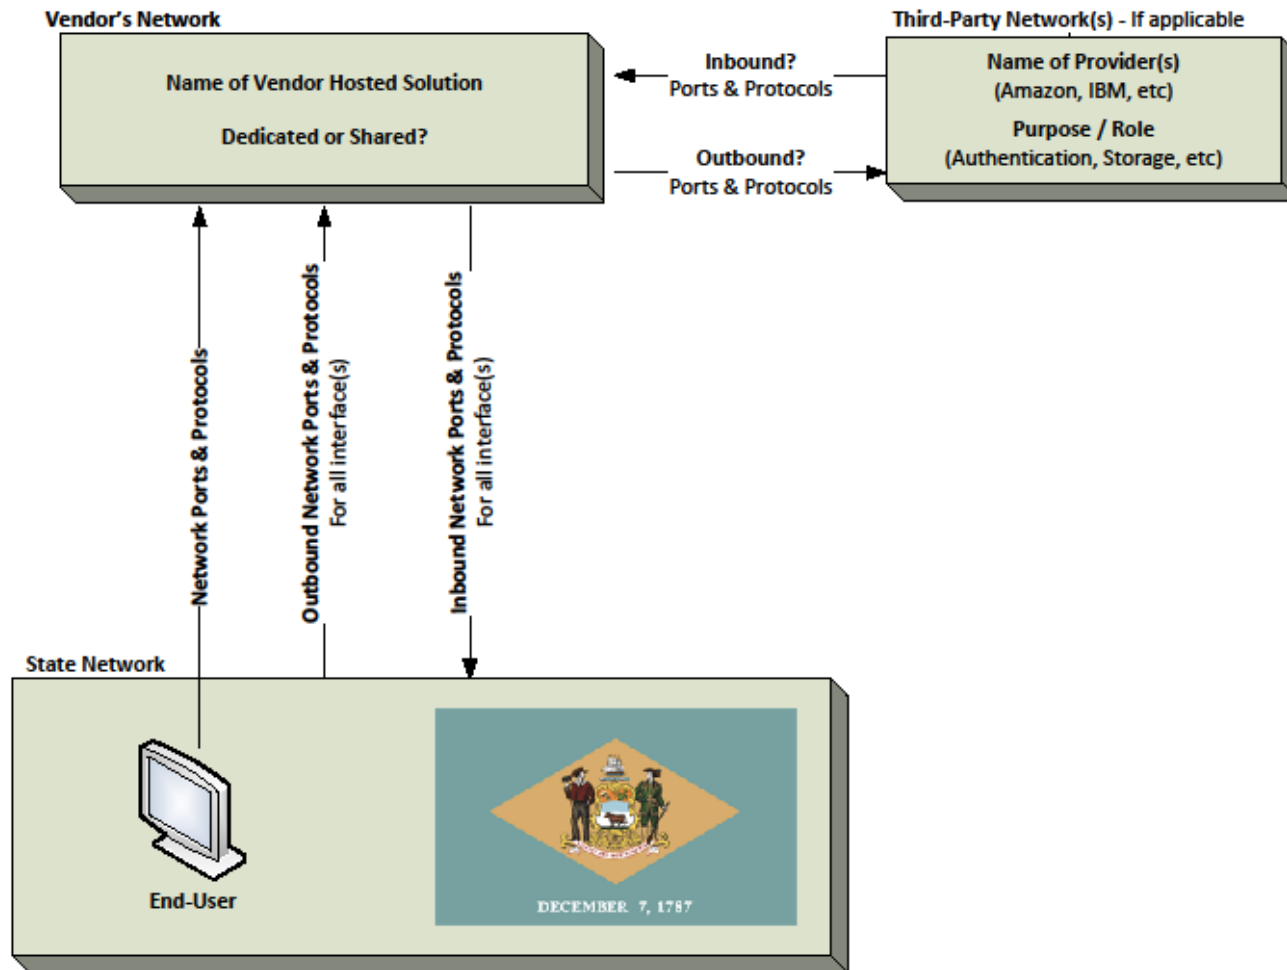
Vendor's Network

Name of Vendor Hosted Solution

Dedicated or Shared?

Third-Party Network(s) - If applicable

Name of Provider(s)
(Amazon, IBM, etc)

Purpose / Role
(Authentication, Storage, etc)

Inbound?
Ports & Protocols

Outbound?
Ports & Protocols

Network Ports & Protocols

Outbound Network Ports & Protocols
For all interface(s)

Inbound Network Ports & Protocols
For all interface(s)

State Network

End-User

DECEMBER 7, 1787